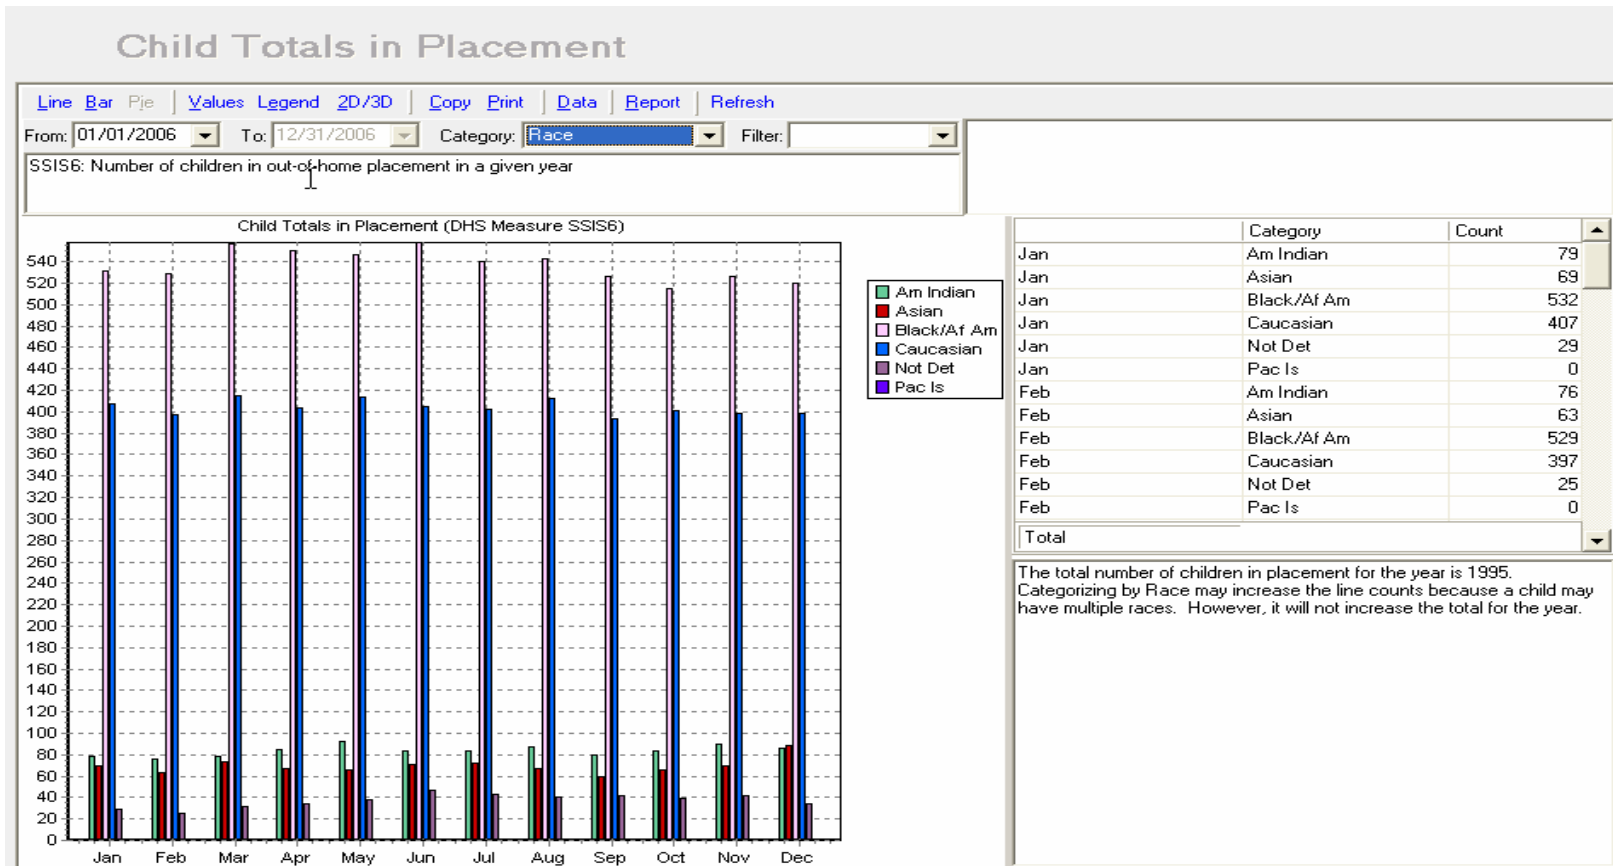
Child Totals in Placement

Line Bar Pie | Values Legend 2D/3D | Copy Print | Data | Report | Refresh

From: 01/01/2006 To: 12/31/2006 Category: Race Filter:

SSIS6: Number of children in out-of-home placement in a given year

Child Totals in Placement (DHS Measure SSIS6)

540
520
500
480
460
440
420
400
380
360
340
320
300
280
260
240
220
200
180
160
140
120
100
80
60
40
20
0

Jan Feb Mar Apr May Jun Jul Aug Sep Oct Nov Dec

Am Indian
Asian
Black/Af Am
Caucasian
Not Det
Pac Is

| | Category | Count |
|---|---|---|
| Jan | Am Indian | 79 |
| Jan | Asian | 69 |
| Jan | Black/Af Am | 532 |
| Jan | Caucasian | 407 |
| Jan | Not Det | 29 |
| Jan | Pac Is | 0 |
| Feb | Am Indian | 76 |
| Feb | Asian | 63 |
| Feb | Black/Af Am | 529 |
| Feb | Caucasian | 397 |
| Feb | Not Det | 25 |
| Feb | Pac Is | 0 |
| Total | | |

The total number of children in placement for the year is 1995. Categorizing by Race may increase the line counts because a child may have multiple races. However, it will not increase the total for the year.